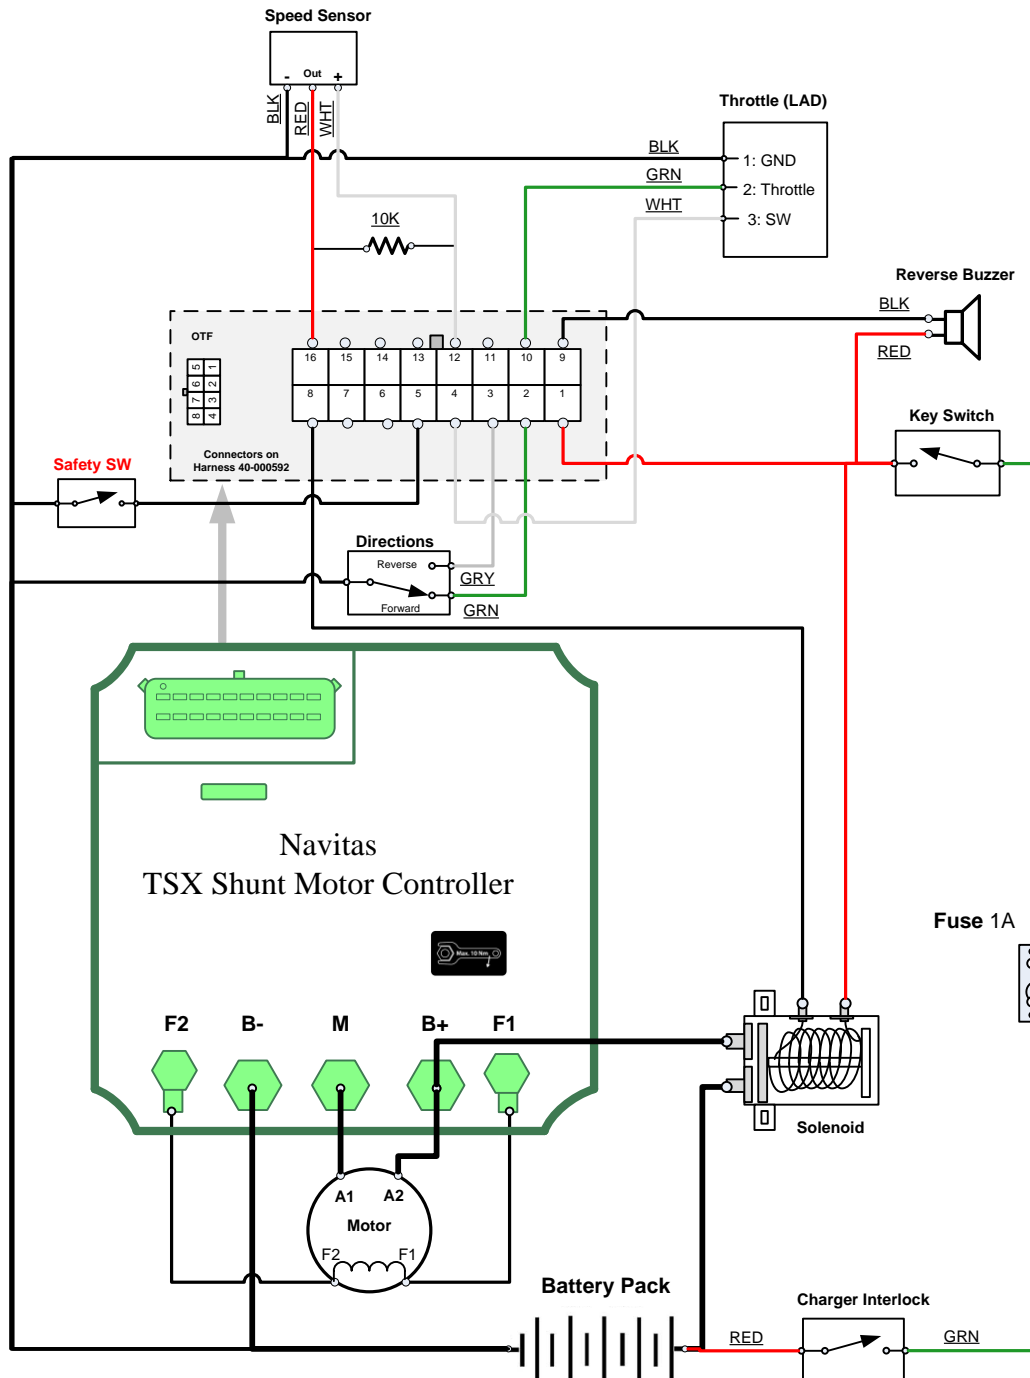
Speed Sensor

- Out +

BLK RED WHT

Throttle (LAD)

BLK 1: GND

GRN 2: Throttle

WHT 3: SW

10K

Reverse Buzzer

BLK

RED

OTF

| 5 | 1 |
|---|---|
| 6 | 2 |
| 7 | 3 |
| 8 | 4 |

| 16 | 15 | 14 | 13 | 12 | 11 | 10 | 9 |
|---|---|---|---|---|---|---|---|
| 8 | 7 | 6 | 5 | 4 | 3 | 2 | 1 |

Connectors on Harness 40-000592

Key Switch

Safety SW

Directions

Reverse

Forward

GRY

GRN

Navitas
TSX Shunt Motor Controller

Max. 10 Nm

Fuse 1A

F2 B- M B+ F1

Solenoid

A1 A2

Motor

F2 F1

Battery Pack

Charger Interlock

RED

GRN